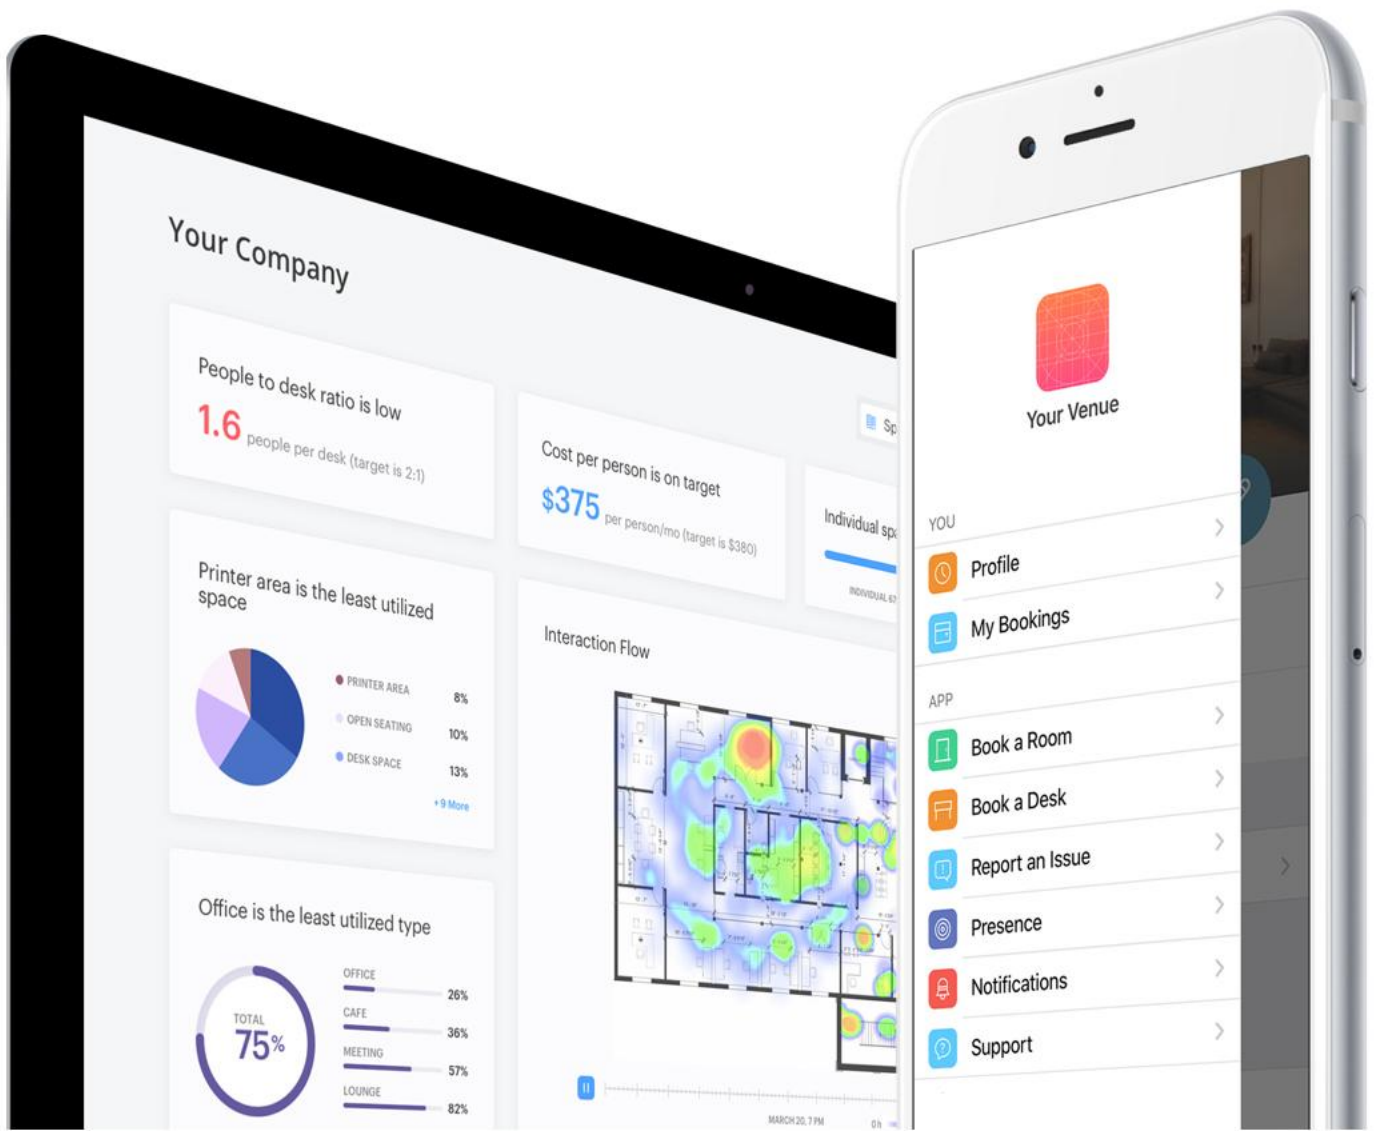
Your Company

People to desk ratio is low

1.6 people per desk (target is 2:1)

Cost per person is on target

$375 per person/mo (target is $380)

Individual sp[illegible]

INDIVIDUAL S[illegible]

Sp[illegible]

Printer area is the least utilized space

PRINTER AREA 8%

OPEN SEATING 10%

DESK SPACE 13%

+9 More

Interaction Flow

Office is the least utilized type

TOTAL 75%

OFFICE 26%

CAFE 36%

MEETING 57%

LOUNGE 82%

MARCH 20, 7 PM

Your Venue

YOU

Profile

My Bookings

APP

Book a Room

Book a Desk

Report an Issue

Presence

Notifications

Support